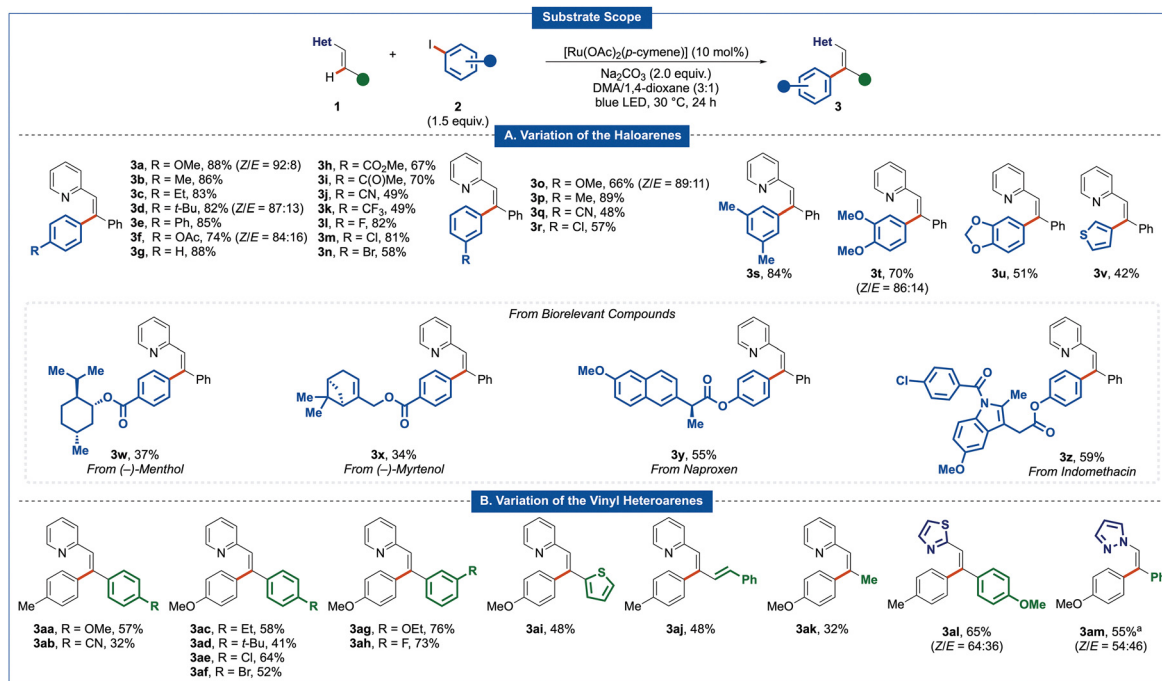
Substrate Scope

Het
H
1
+
I
2
(1.5 equiv.)
[Ru(OAc)$_2$(p-cymene)] (10 mol%)
$Na_2CO_3$ (2.0 equiv.)
DMA/1,4-dioxane (3:1)
blue LED, 30 °C, 24 h
Het
3

A. Variation of the Haloarenes

N
Ph
R
**3a**, R = OMe, 88% (Z/E = 92:8)
**3b**, R = Me, 86%
**3c**, R = Et, 83%
**3d**, R = t-Bu, 82% (Z/E = 87:13)
**3e**, R = Ph, 85%
**3f**, R = OAc, 74% (Z/E = 84:16)
**3g**, R = H, 88%
**3h**, R = $CO_2Me$, 67%
**3i**, R = C(O)Me, 70%
**3j**, R = CN, 49%
**3k**, R = $CF_3$, 49%
**3l**, R = F, 82%
**3m**, R = Cl, 81%
**3n**, R = Br, 58%

N
Ph
R
**3o**, R = OMe, 66% (Z/E = 89:11)
**3p**, R = Me, 89%
**3q**, R = CN, 48%
**3r**, R = Cl, 57%

Me
Me
Ph
**3s**, 84%

MeO
MeO
Ph
**3t**, 70%
(Z/E = 86:14)

O
O
Ph
**3u**, 51%

S
Ph
**3v**, 42%

From Biorelevant Compounds

O
O
Ph
Me
**3w**, 37%
From (–)-Menthol

Me
Me
O
O
Ph
**3x**, 34%
From (–)-Myrtenol

MeO
O
O
Me
Ph
**3y**, 55%
From Naproxen

Cl
O
N
Me
O
O
MeO
Ph
**3z**, 59%
From Indomethacin

B. Variation of the Vinyl Heteroarenes

Me
R
**3aa**, R = OMe, 57%
**3ab**, R = CN, 32%

MeO
R
**3ac**, R = Et, 58%
**3ad**, R = t-Bu, 41%
**3ae**, R = Cl, 64%
**3af**, R = Br, 52%

MeO
R
**3ag**, R = OEt, 76%
**3ah**, R = F, 73%

MeO
S
**3ai**, 48%

Me
Ph
**3aj**, 48%

MeO
Me
**3ak**, 32%

S
N
Me
OMe
**3al**, 65%
(Z/E = 64:36)

N
N
MeO
Ph
**3am**, 55%$^a$
(Z/E = 54:46)